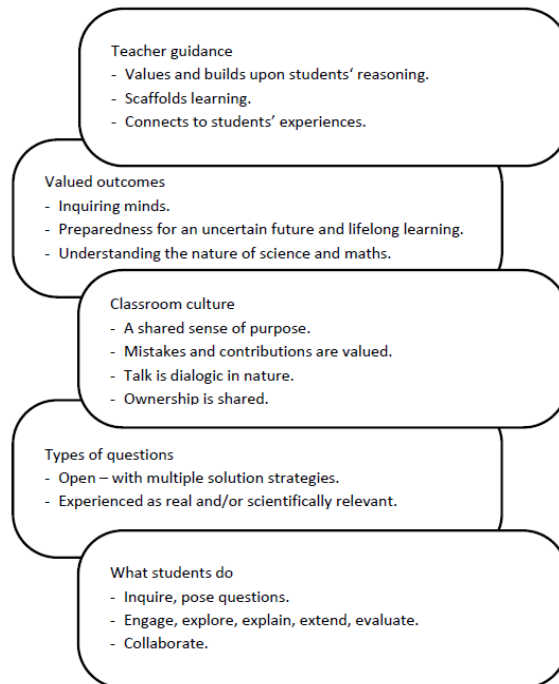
Teacher guidance
- Values and builds upon students‘ reasoning.
- Scaffolds learning.
- Connects to students’ experiences.

Valued outcomes
- Inquiring minds.
- Preparedness for an uncertain future and lifelong learning.
- Understanding the nature of science and maths.

Classroom culture
- A shared sense of purpose.
- Mistakes and contributions are valued.
- Talk is dialogic in nature.
- Ownership is shared.

Types of questions
- Open – with multiple solution strategies.
- Experienced as real and/or scientifically relevant.

What students do
- Inquire, pose questions.
- Engage, explore, explain, extend, evaluate.
- Collaborate.